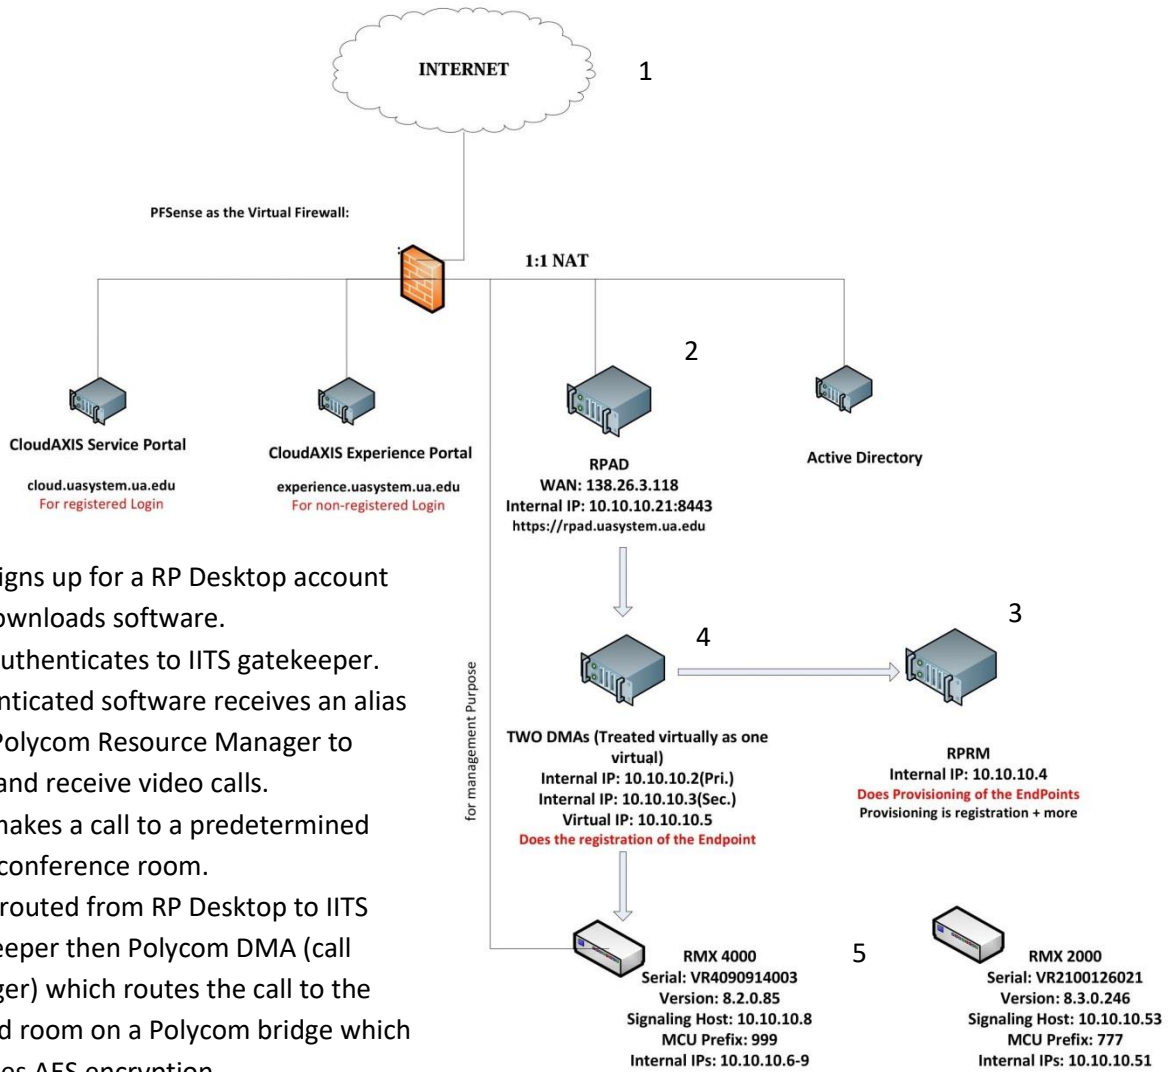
INTERNET

1

PFSense as the Virtual Firewall:

1:1 NAT

CloudAXIS Service Portal
cloud.uasystem.ua.edu
For registered Login

CloudAXIS Experience Portal
experience.uasystem.ua.edu
For non-registered Login

2

RPAD
WAN: 138.26.3.118
Internal IP: 10.10.10.21:8443
https://rpad.uasystem.ua.edu

Active Directory

igns up for a RP Desktop account
ownloads software.
uthenticates to IITS gatekeeper.
nticated software receives an alias
Polycom Resource Manager to
and receive video calls.
nakes a call to a predetermined
conference room.
routed from RP Desktop to IITS
eeper then Polycom DMA (call
ger) which routes the call to the
d room on a Polycom bridge which
es AES encryption

for management Purpose

4

3

TWO DMAs (Treated virtually as one virtual)
Internal IP: 10.10.10.2(Pri.)
Internal IP: 10.10.10.3(Sec.)
Virtual IP: 10.10.10.5
Does the registration of the Endpoint

RPRM
Internal IP: 10.10.10.4
Does Provisioning of the EndPoints
Provisioning is registration + more

RMX 4000
Serial: VR4090914003
Version: 8.2.0.85
Signaling Host: 10.10.10.8
MCU Prefix: 999
Internal IPs: 10.10.10.6-9

5

RMX 2000
Serial: VR2100126021
Version: 8.3.0.246
Signaling Host: 10.10.10.53
MCU Prefix: 777
Internal IPs: 10.10.10.51